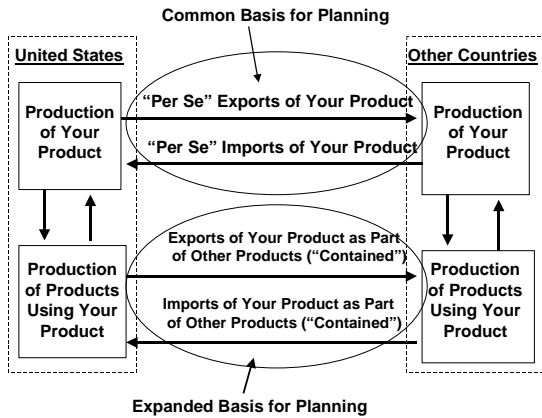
Common Basis for Planning

United States

Other Countries

Production of Your Product

"Per Se" Exports of Your Product

"Per Se" Imports of Your Product

Production of Your Product

Production of Products Using Your Product

Exports of Your Product as Part of Other Products ("Contained")

Imports of Your Product as Part of Other Products ("Contained")

Production of Products Using Your Product

Expanded Basis for Planning